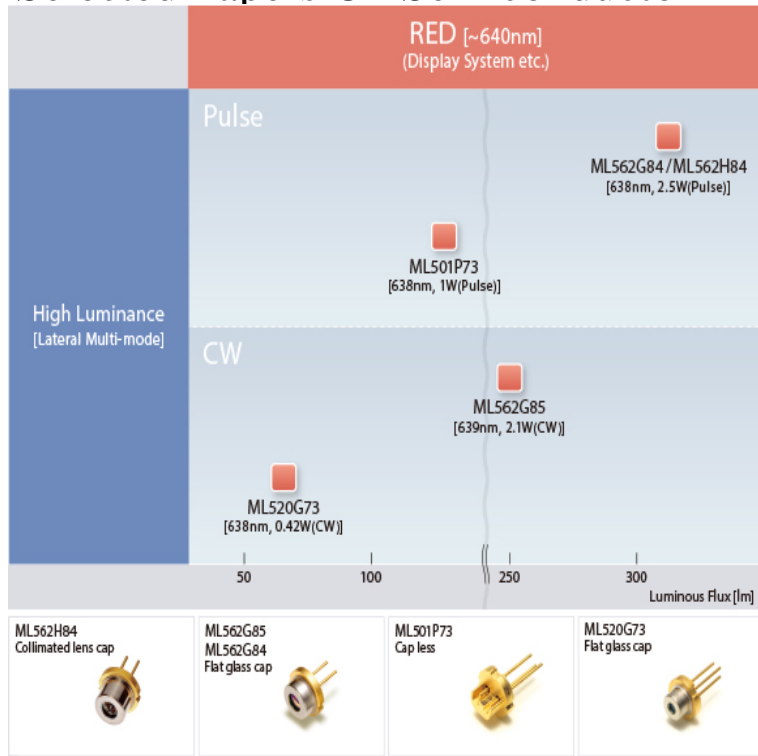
RED [~640nm]
(Display System etc.)

High Luminance
[Lateral Multi-mode]

Pulse

ML562G84/ML562H84
[638nm, 2.5W(Pulse)]

ML501P73
[638nm, 1W(Pulse)]

CW

ML562G85
[639nm, 2.1W(CW)]

ML520G73
[638nm, 0.42W(CW)]

50 100 250 300
Luminous Flux [lm]

ML562H84
Collimated lens cap

ML562G85
ML562G84
Flat glass cap

ML501P73
Cap less

ML520G73
Flat glass cap